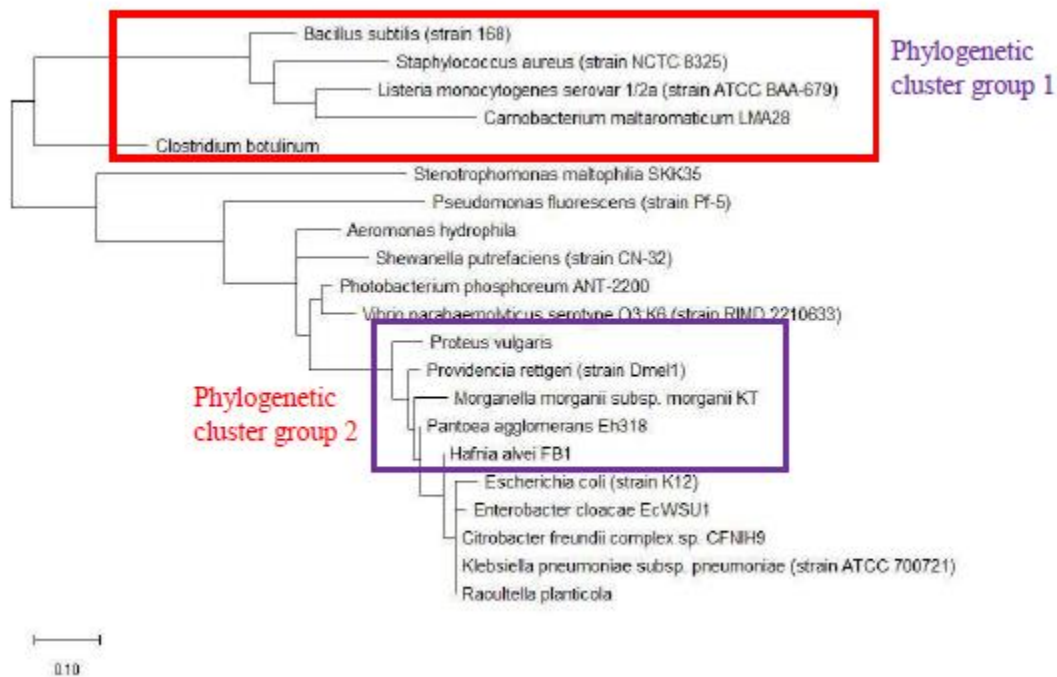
Bacillus subtilis (strain 168)
Staphylococcus aureus (strain NCTC 8325)
Listeria monocytogenes serovar 1/2a (strain ATCC BAA-679)
Carnobacterium maltaromaticum LMA28
Clostridium botulinum

Phylogenetic cluster group 1

Stenotrophomonas maltophilia SKK35
Pseudomonas fluorescens (strain Pf-5)
Aeromonas hydrophila
Shewanella putrefaciens (strain CN-32)
Photobacterium phosphoreum ANT-2200
Vibrio parahaemolyticus serotype O3:K6 (strain RIMD 2210633)
Proteus vulgaris
Providencia rettgeri (strain Dmel1)
Morganella morganii subsp. morganii KT
Pantoea agglomerans Eh318
Hafnia alvei FB1

Phylogenetic cluster group 2

Escherichia coli (strain K12)
Enterobacter cloacae EcWSU1
Citrobacter freundii complex sp. CFNIH9
Klebsiella pneumoniae subsp. pneumoniae (strain ATCC 700721)
Raoultella planticola

0.10